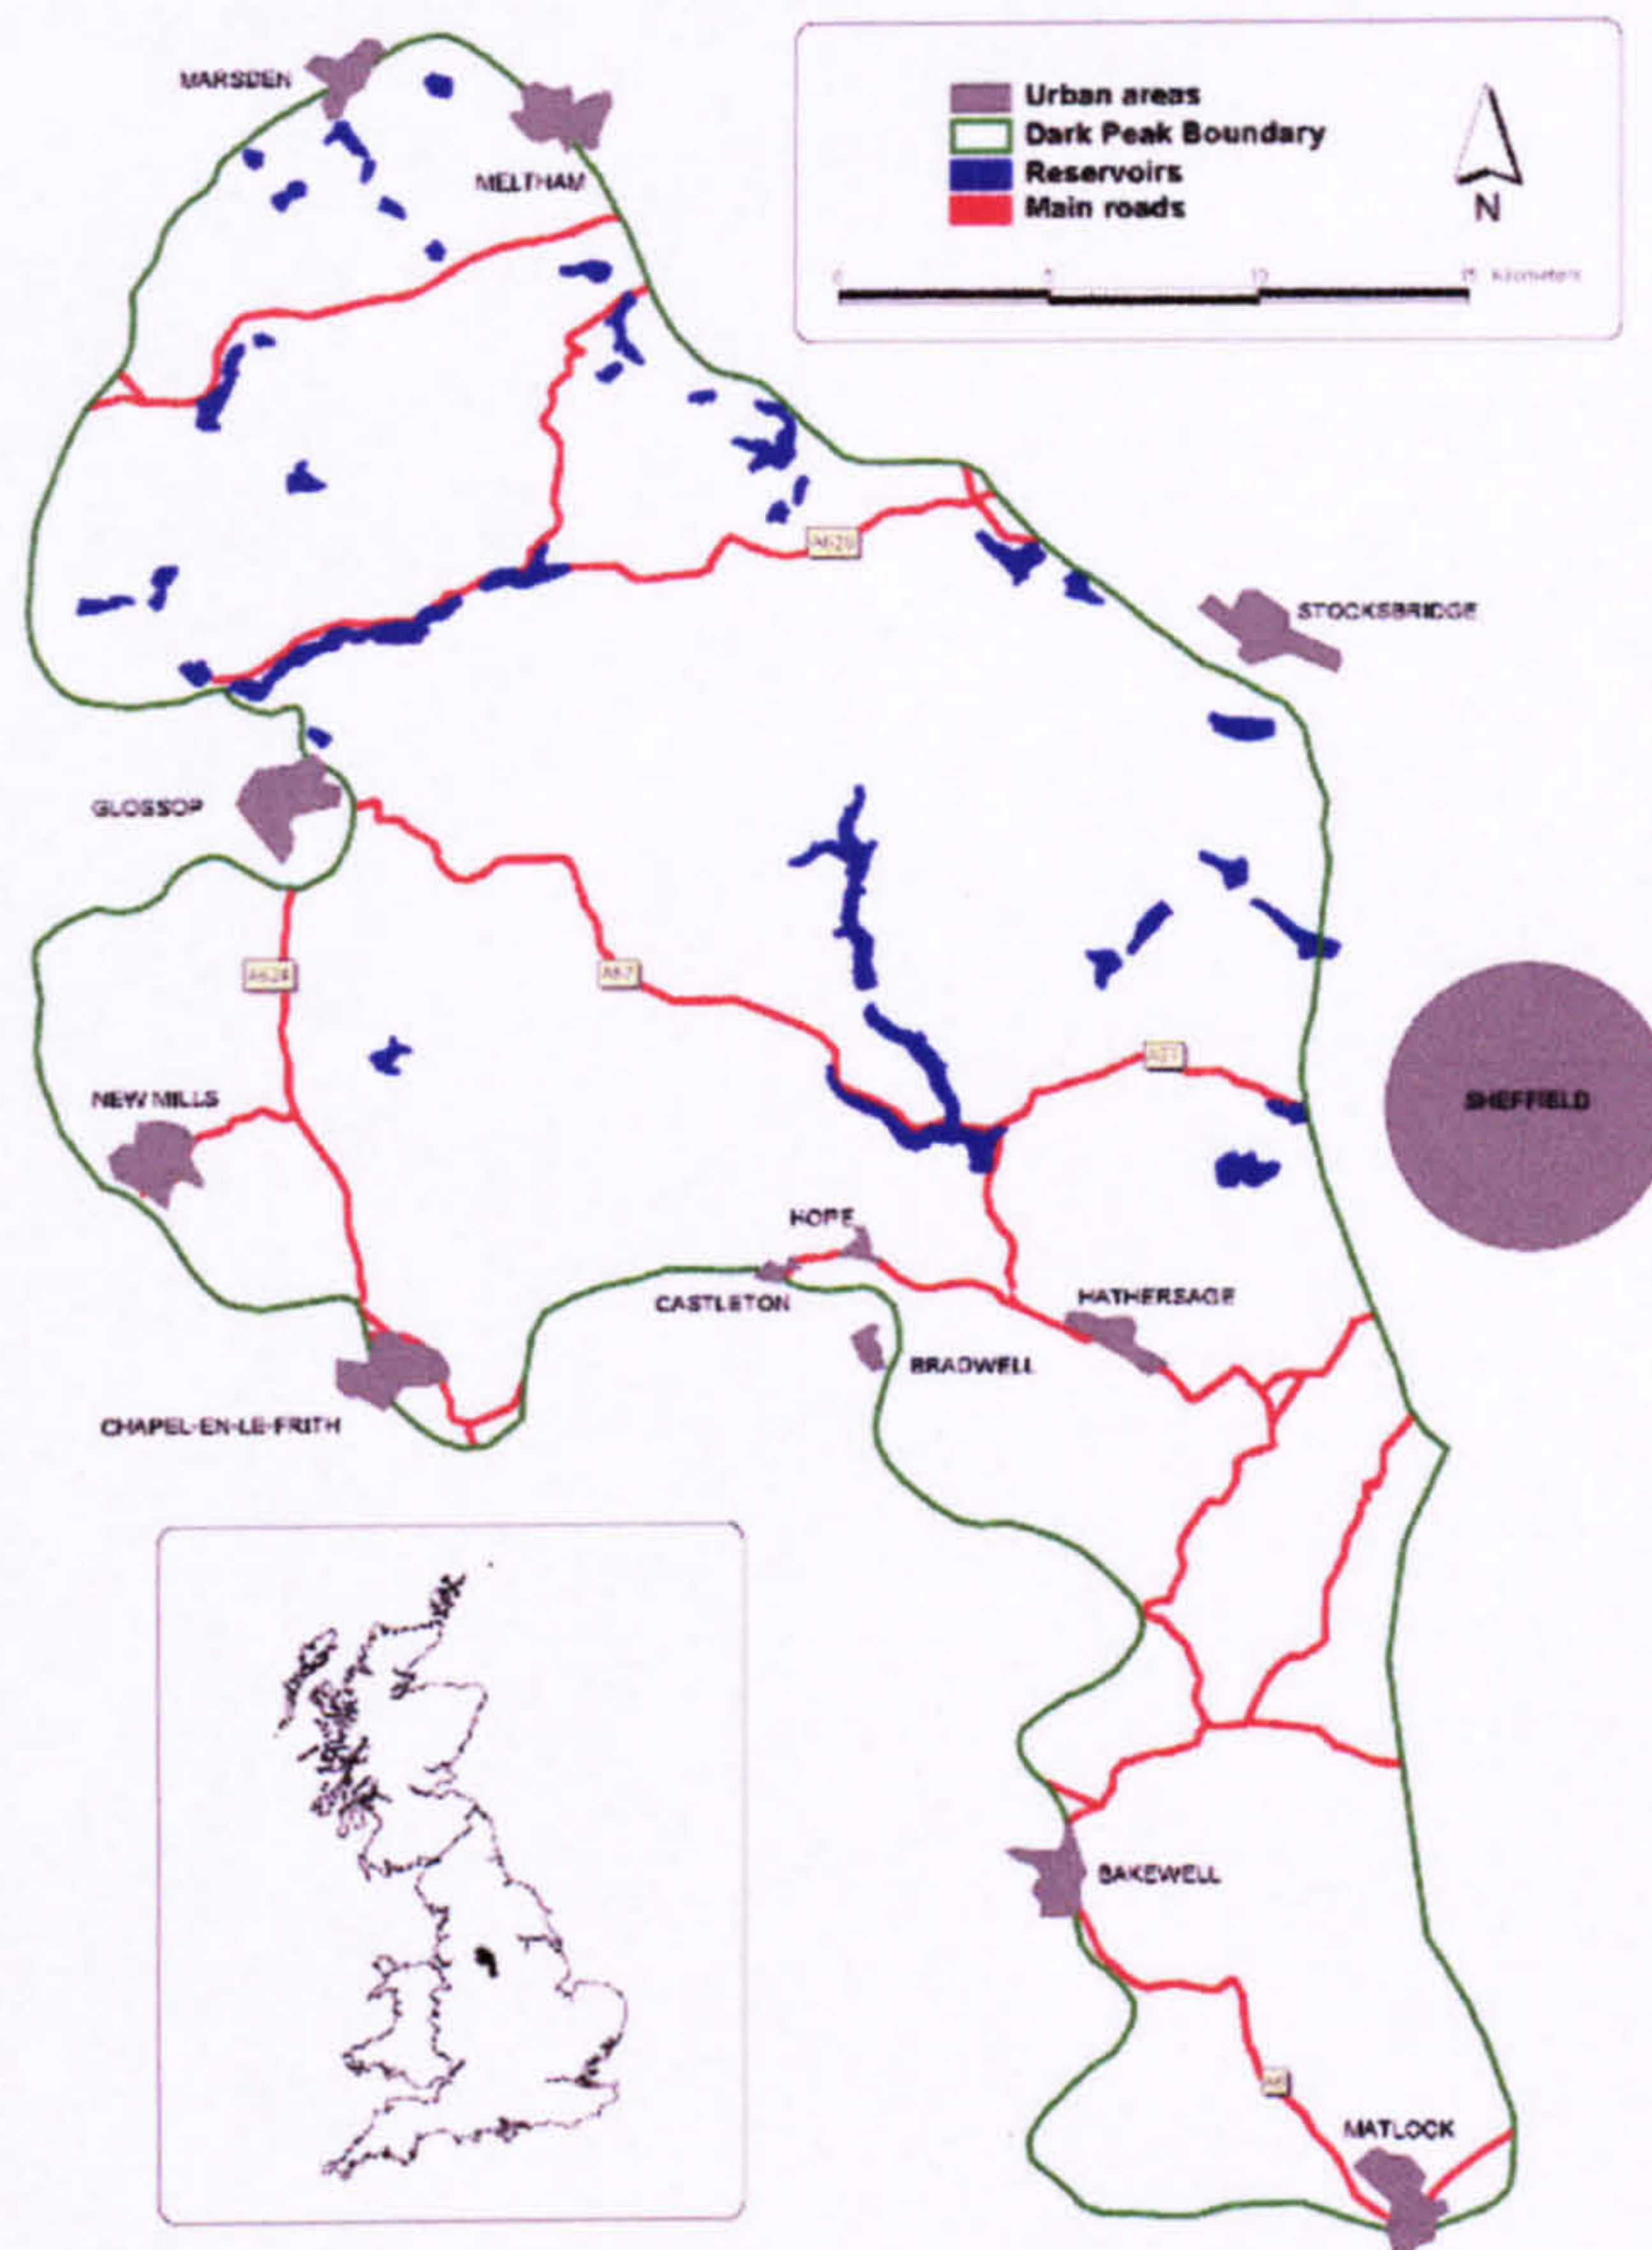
Urban areas
Dark Peak Boundary
Reservoirs
Main roads

N

0 5 10 15 Kilometers

MARSDEN
MELTHAM
A628
STOCKSBRIDGE
GLOSSOP
A624
A57
A57
SHEFFIELD
NEW MILLS
HOPE
CASTLETON
HATHERSAGE
BRADWELL
CHAPEL-EN-LE-FRITH
BAKEWELL
A6
MATLOCK